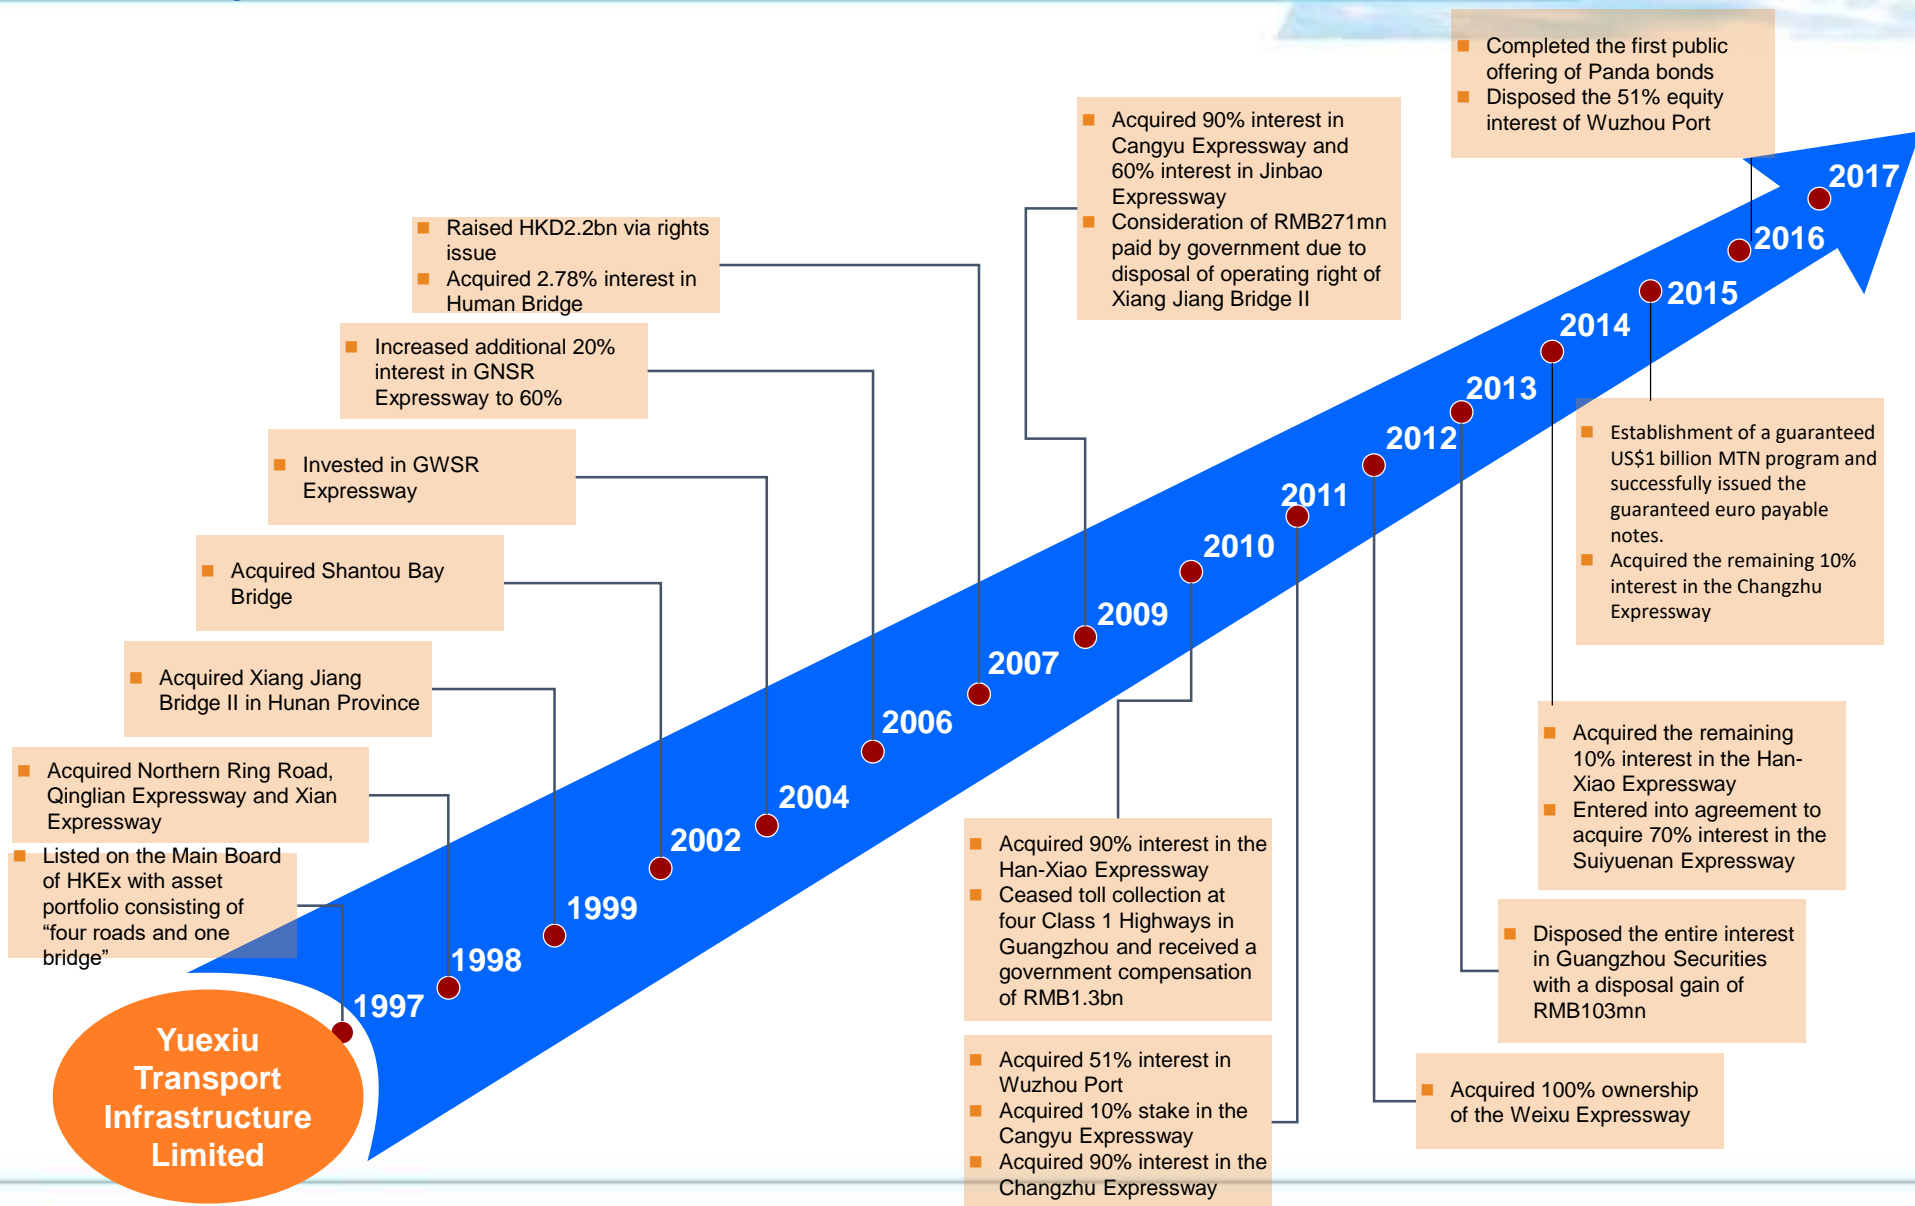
Yuexiu Transport Infrastructure Limited

1997
- Listed on the Main Board of HKEx with asset portfolio consisting of "four roads and one bridge"

1998
- Acquired Northern Ring Road, Qinglian Expressway and Xian Expressway

1999
- Acquired Xiang Jiang Bridge II in Hunan Province

2002
- Acquired Shantou Bay Bridge

2004
- Invested in GWSR Expressway

2006
- Increased additional 20% interest in GNSR Expressway to 60%

2007
- Raised HKD2.2bn via rights issue
- Acquired 2.78% interest in Human Bridge

2009
- Acquired 90% interest in Cangyu Expressway and 60% interest in Jinbao Expressway
- Consideration of RMB271mn paid by government due to disposal of operating right of Xiang Jiang Bridge II

2010
- Acquired 90% interest in the Han-Xiao Expressway
- Ceased toll collection at four Class 1 Highways in Guangzhou and received a government compensation of RMB1.3bn

2011
- Acquired 51% interest in Wuzhou Port
- Acquired 10% stake in the Cangyu Expressway
- Acquired 90% interest in the Changzhu Expressway

2012
- Acquired 100% ownership of the Weixu Expressway

2013
- Disposed the entire interest in Guangzhou Securities with a disposal gain of RMB103mn

2014
- Acquired the remaining 10% interest in the Han-Xiao Expressway
- Entered into agreement to acquire 70% interest in the Suiyuenan Expressway

2015
- Establishment of a guaranteed US$1 billion MTN program and successfully issued the guaranteed euro payable notes.
- Acquired the remaining 10% interest in the Changzhu Expressway

2016
- Completed the first public offering of Panda bonds
- Disposed the 51% equity interest of Wuzhou Port

2017